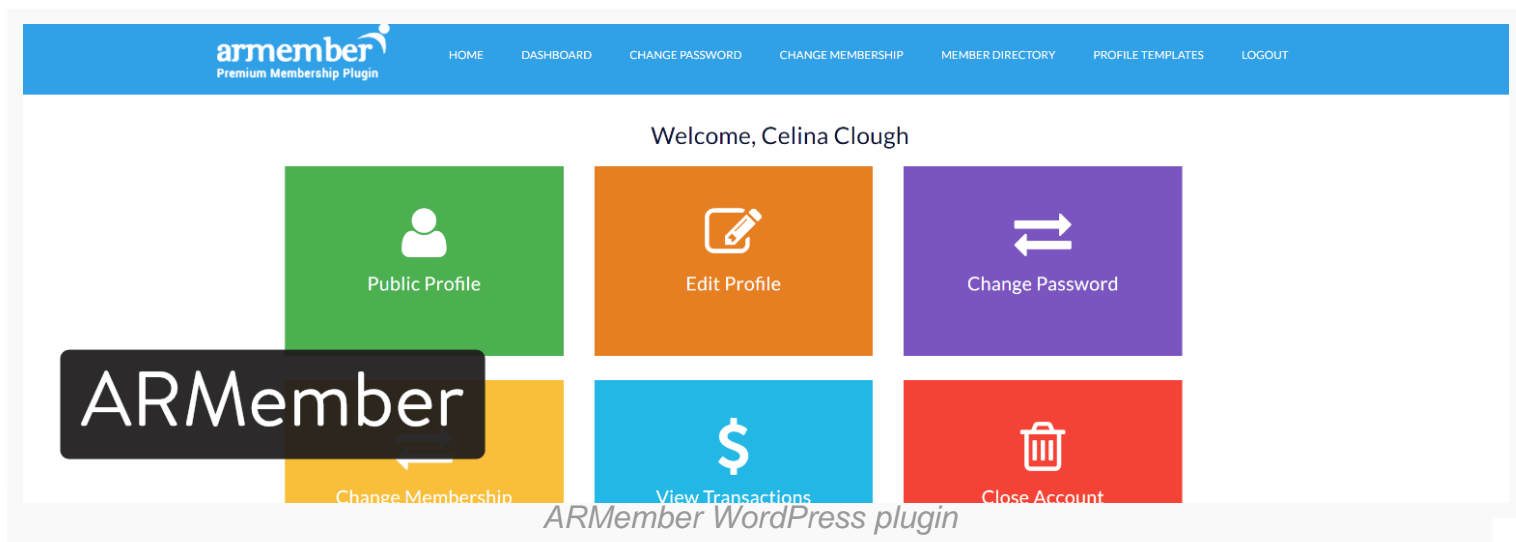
armember
Premium Membership Plugin

HOME DASHBOARD CHANGE PASSWORD CHANGE MEMBERSHIP MEMBER DIRECTORY PROFILE TEMPLATES LOGOUT

Welcome, Celina Clough

Public Profile

Edit Profile

Change Password

ARMember

Change Membership

View Transactions

Close Account

ARMember WordPress plugin